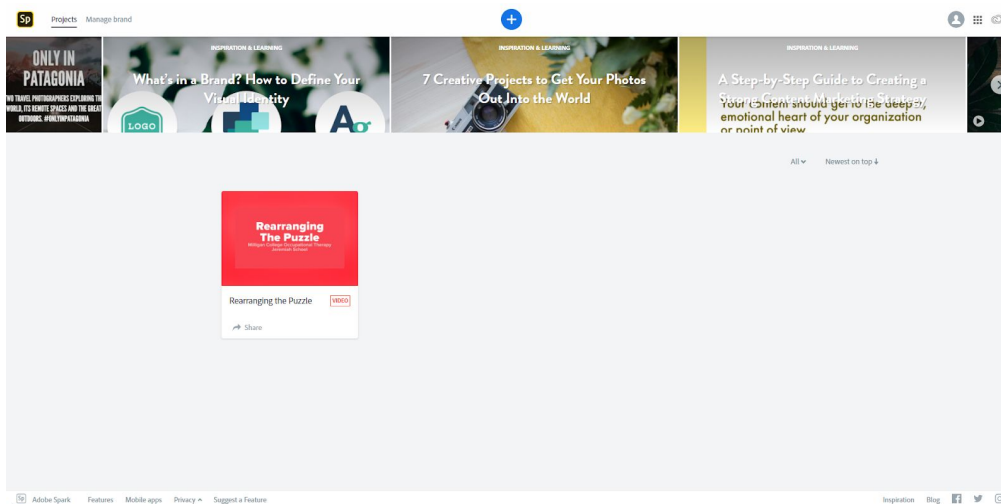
Sp Projects Manage brand

ONLY IN PATAGONIA
TWO TRAVEL PHOTOGRAPHERS EXPLORING THE WORLD, ITS REMOTE SPACES AND THE GREAT OUTDOORS. #ONLYINPATAGONIA

INSPIRATION & LEARNING
What's in a Brand? How to Define Your Visual Identity

LOGO

INSPIRATION & LEARNING
7 Creative Projects to Get Your Photos Out Into the World

INSPIRATION & LEARNING
A Step-by-Step Guide to Creating a Strong Content Marketing Strategy
Your content should get to the deep, emotional heart of your organization or point of view

All Newest on top

Rearranging The Puzzle
Milligan College Occupational Therapy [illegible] School

Rearranging the Puzzle VIDEO

Share

Sp Adobe Spark Features Mobile apps Privacy Suggest a Feature

Inspiration Blog